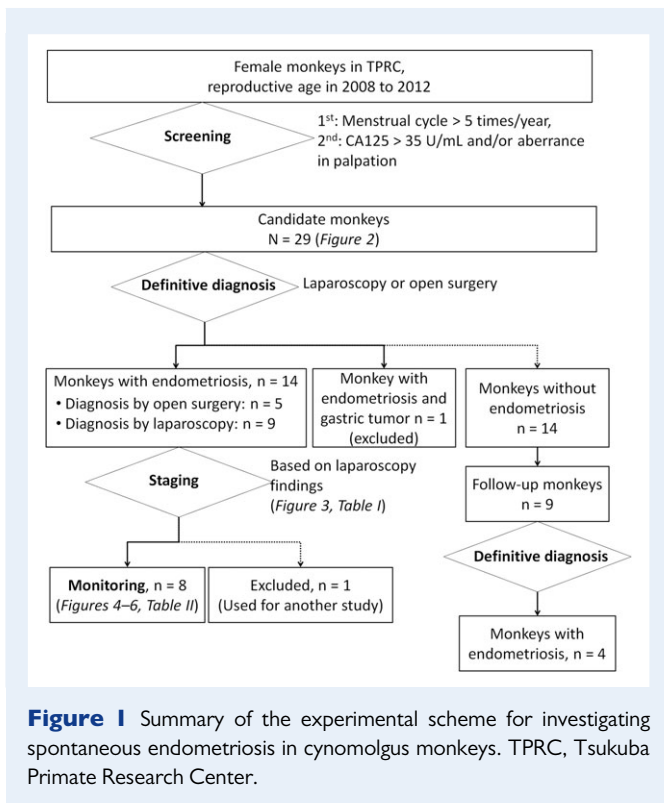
Female monkeys in TPRC, reproductive age in 2008 to 2012

Screening

1$^{st}$: Menstrual cycle > 5 times/year,
2$^{nd}$: CA125 > 35 U/mL and/or aberrance in palpation

Candidate monkeys
N = 29 (Figure 2)

Definitive diagnosis

Laparoscopy or open surgery

Monkeys with endometriosis, n = 14
• Diagnosis by open surgery: n = 5
• Diagnosis by laparoscopy: n = 9

Monkey with endometriosis and gastric tumor n = 1 (excluded)

Monkeys without endometriosis
n = 14

Staging

Based on laparoscopy findings (Figure 3, Table I)

Follow-up monkeys
n = 9

Definitive diagnosis

Monitoring, n = 8 (Figures 4–6, Table II)

Excluded, n = 1 (Used for another study)

Monkeys with endometriosis, n = 4

Figure 1 Summary of the experimental scheme for investigating spontaneous endometriosis in cynomolgus monkeys. TPRC, Tsukuba Primate Research Center.